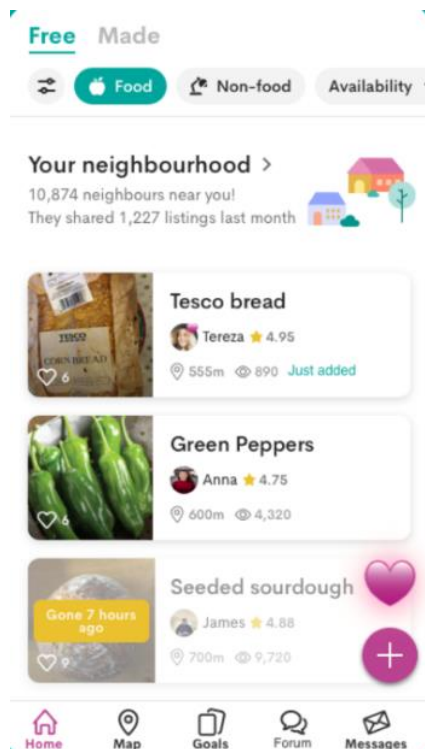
Free Made

Food Non-food Availability

Your neighbourhood >

10,874 neighbours near you!
They shared 1,227 listings last month

TESCO
CORN BREAD
6

Tesco bread
Tereza 4.95
555m 890 Just added

6

Green Peppers
Anna 4.75
600m 4,320

Gone 7 hours ago
9

Seeded sourdough
James 4.88
700m 9,720

+

Home Map Goals Forum Messages